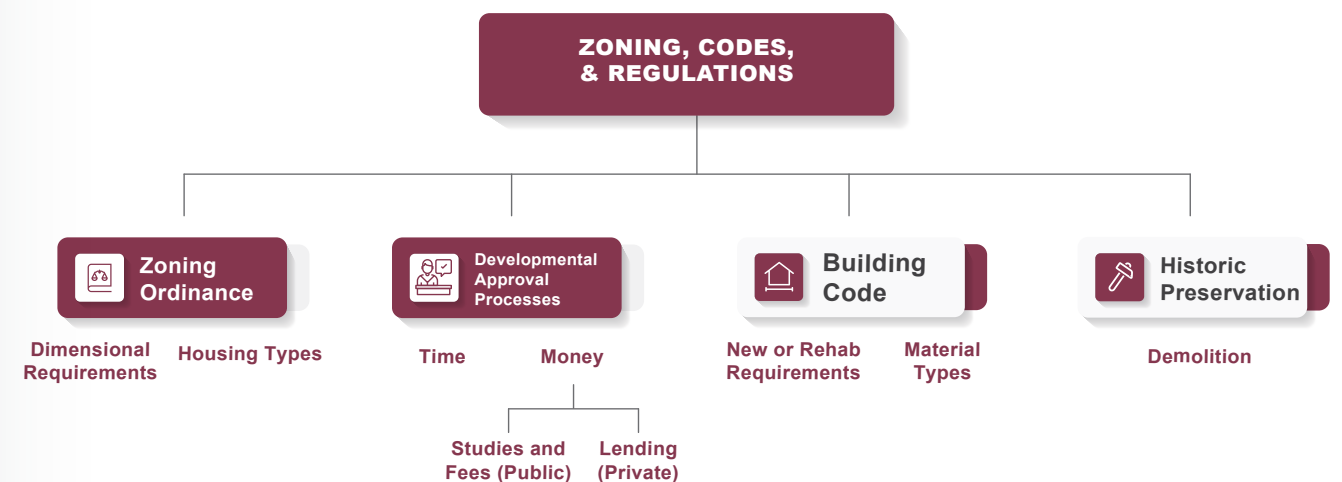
ZONING, CODES, & REGULATIONS

Zoning Ordinance

Dimensional Requirements

Housing Types

Developmental Approval Processes

Time

Money

Studies and Fees (Public)

Lending (Private)

Building Code

New or Rehab Requirements

Material Types

Historic Preservation

Demolition